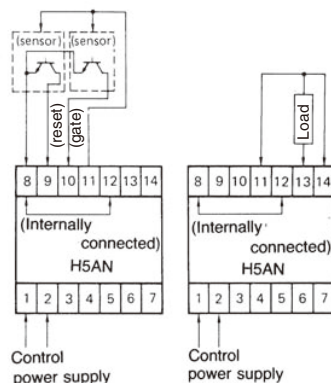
(sensor) (sensor)

(reset) (gate)

8 9 10 11 12 13 14

(Internally connected)

H5AN

1 2 3 4 5 6 7

Control power supply

Load

8 9 10 11 12 13 14

(Internally connected)

H5AN

1 2 3 4 5 6 7

Control power supply